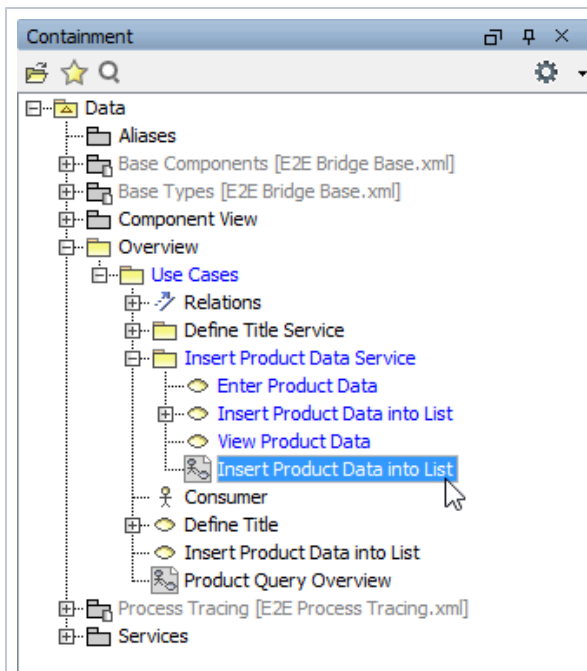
Containment

Data
Aliases
Base Components [E2E Bridge Base.xml]
Base Types [E2E Bridge Base.xml]
Component View
Overview
Use Cases
Relations
Define Title Service
Insert Product Data Service
Enter Product Data
Insert Product Data into List
View Product Data
Insert Product Data into List
Consumer
Define Title
Insert Product Data into List
Product Query Overview
Process Tracing [E2E Process Tracing.xml]
Services